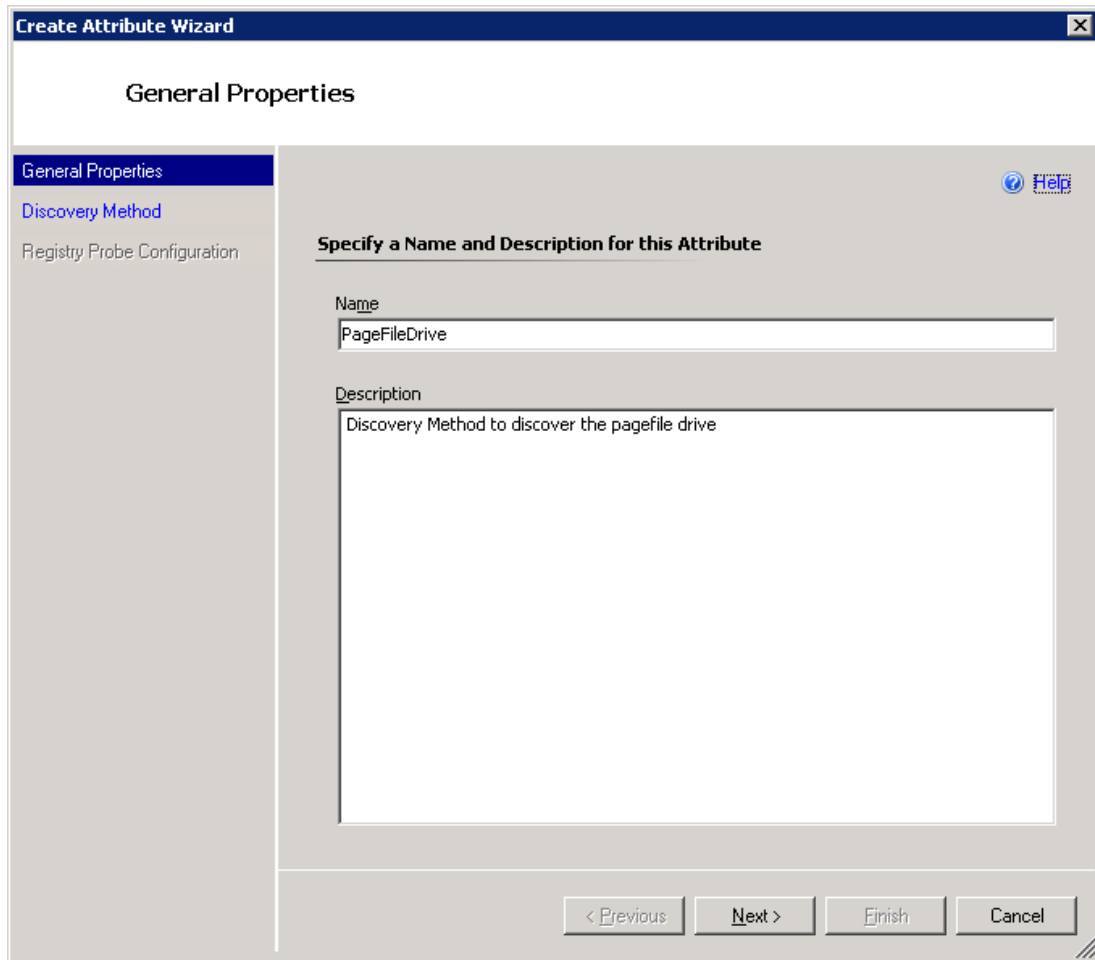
Create Attribute Wizard

General Properties

General Properties
Discovery Method
Registry Probe Configuration

Help

Specify a Name and Description for this Attribute

Name
PageFileDrive

Description
Discovery Method to discover the pagefile drive

< Previous
Next >
Finish
Cancel